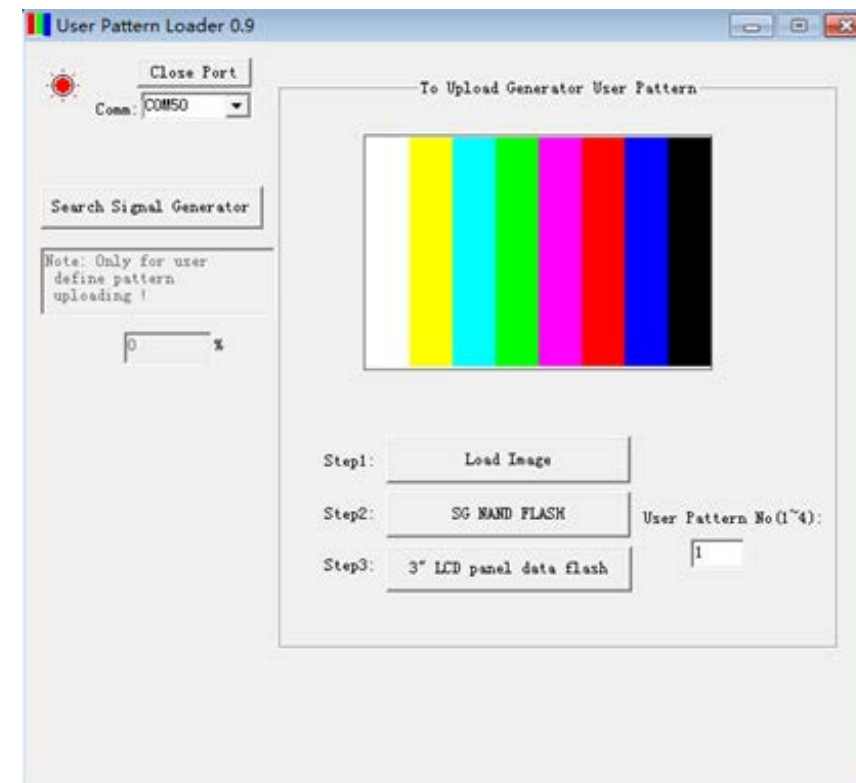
User Pattern Loader 0.9

Close Port

Comm: COM50

Search Signal Generator

Note: Only for user define pattern uploading !

0 %

To Upload Generator User Pattern

Step1: Load Image

Step2: SG NAND FLASH

Step3: 3" LCD panel data flash

User Pattern No(1~4):

1